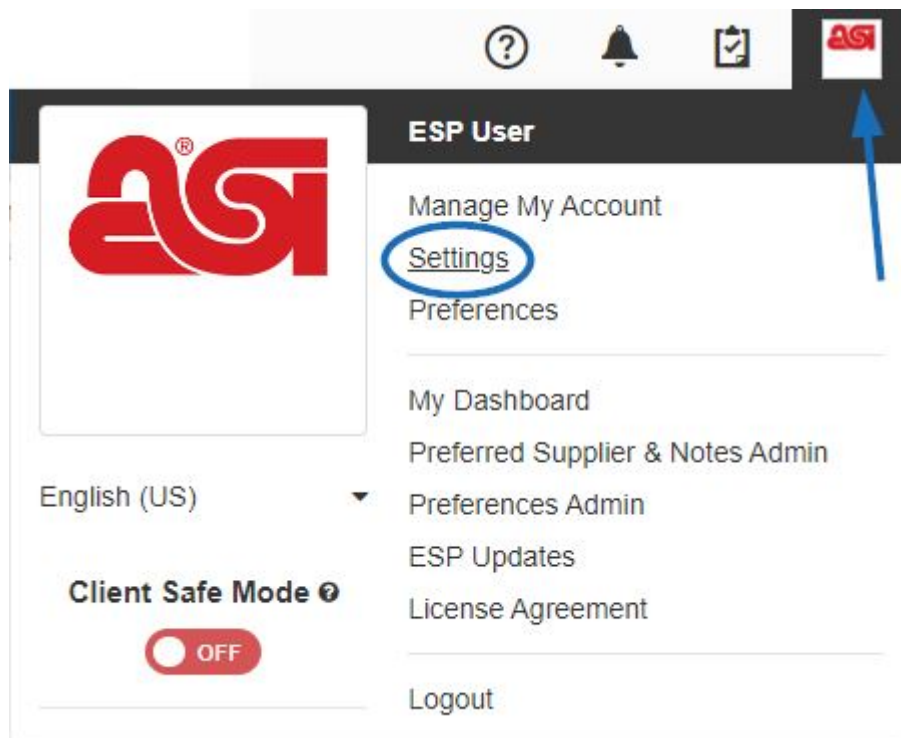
?

asi

asi®

ESP User

Manage My Account

Settings

Preferences

My Dashboard

Preferred Supplier & Notes Admin

Preferences Admin

ESP Updates

License Agreement

Logout

English (US)

Client Safe Mode

OFF